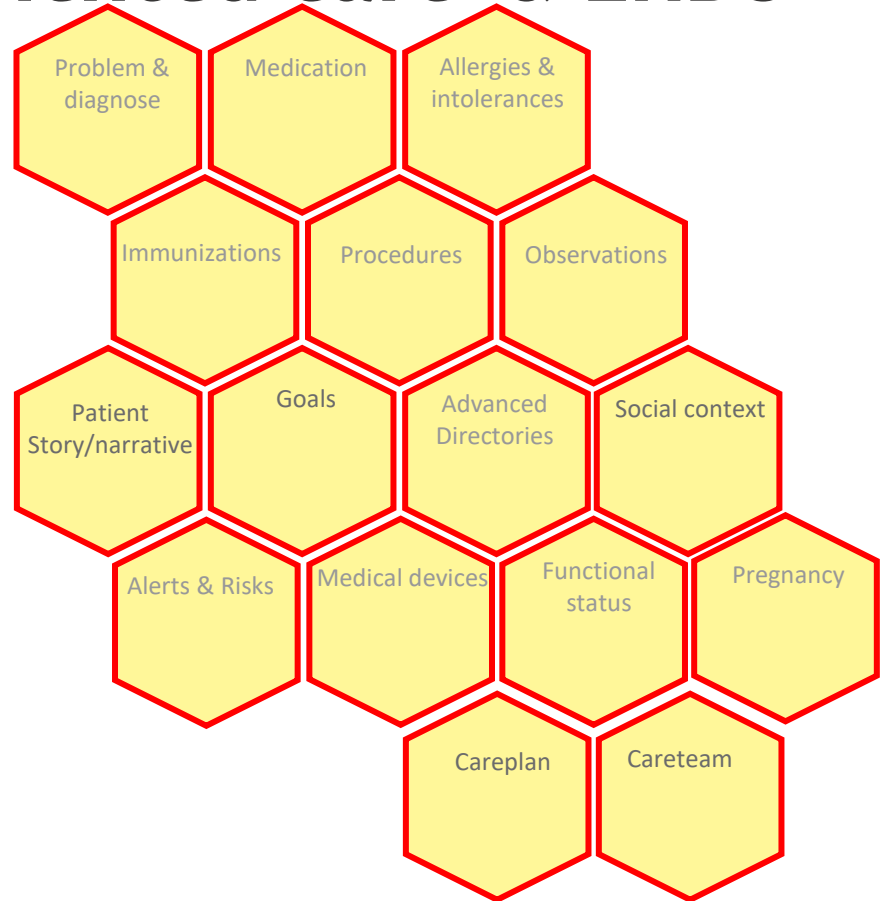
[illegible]

Problem & diagnose

Medication

Allergies & intolerances

Immunizations

Procedures

Observations

Patient Story/narrative

Goals

Advanced Directories

Social context

Alerts & Risks

Medical devices

Functional status

Pregnancy

Careplan

Careteam